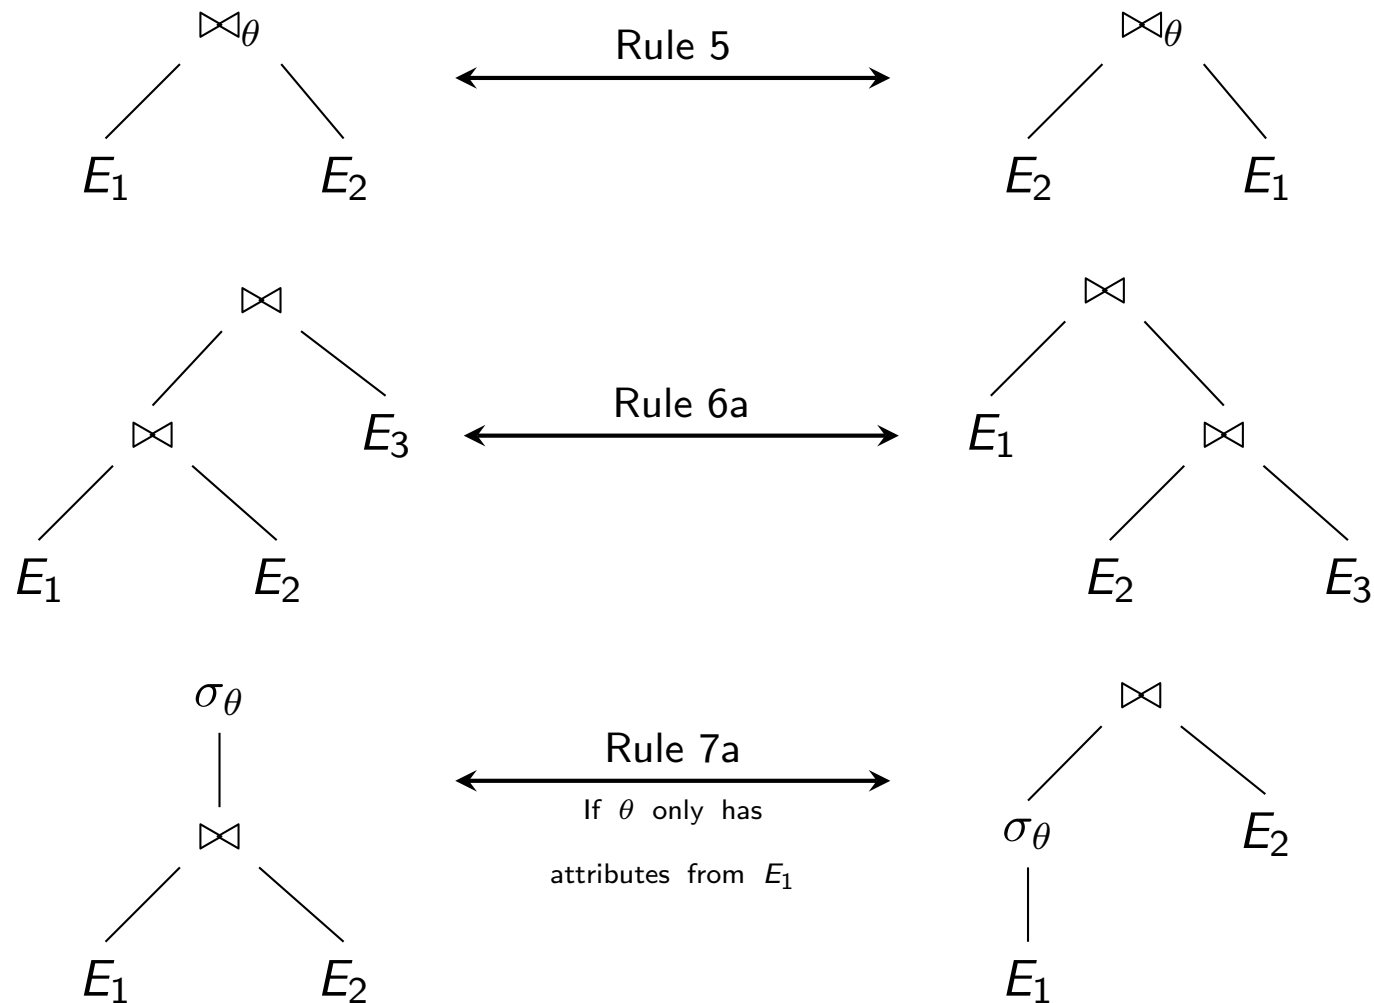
$\bowtie_\theta$

$E_1$ $E_2$

Rule 5

$\bowtie_\theta$

$E_2$ $E_1$

$\bowtie$

$\bowtie$ $E_3$

$E_1$ $E_2$

Rule 6a

$\bowtie$

$E_1$ $\bowtie$

$E_2$ $E_3$

$\sigma_\theta$

$\bowtie$

$E_1$ $E_2$

Rule 7a

If $\theta$ only has attributes from $E_1$

$\bowtie$

$\sigma_\theta$ $E_2$

$E_1$